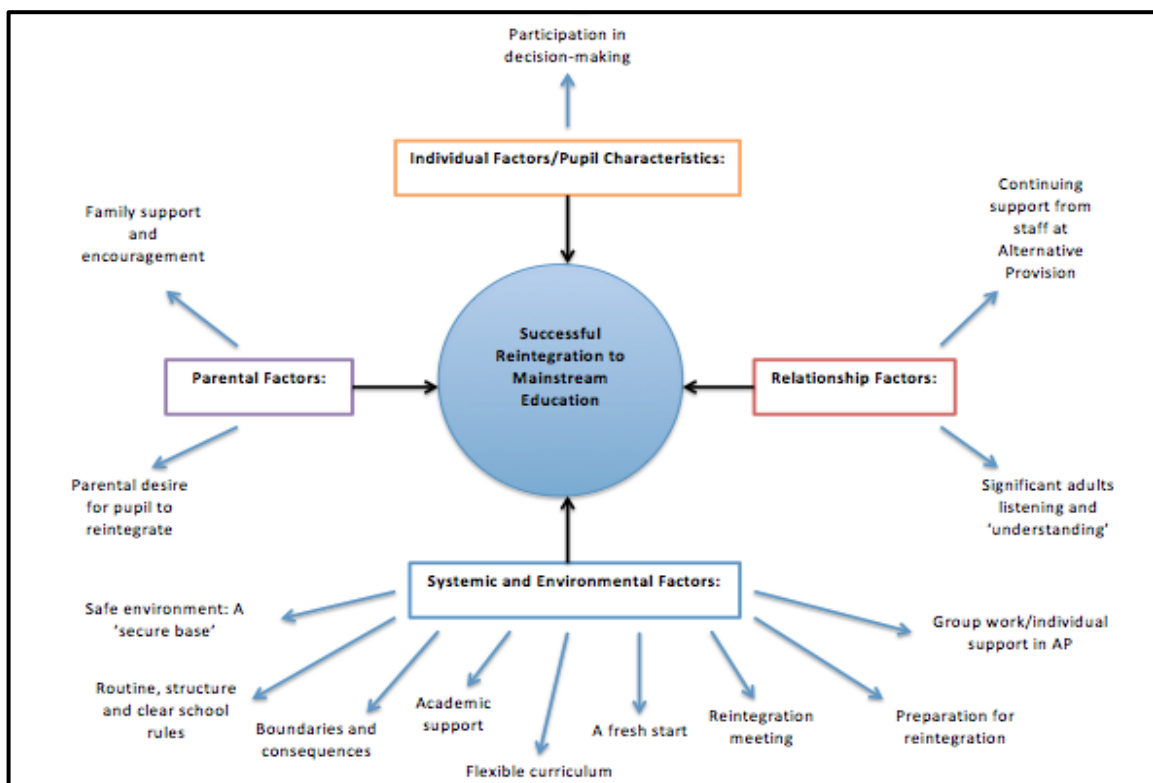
Participation in decision-making

Individual Factors/Pupil Characteristics:

Family support and encouragement

Continuing support from staff at Alternative Provision

Successful Reintegration to Mainstream Education

Parental Factors:

Relationship Factors:

Parental desire for pupil to reintegrate

Significant adults listening and 'understanding'

Systemic and Environmental Factors:

Safe environment: A 'secure base'

Group work/individual support in AP

Routine, structure and clear school rules

Boundaries and consequences

Academic support

Flexible curriculum

A fresh start

Reintegration meeting

Preparation for reintegration